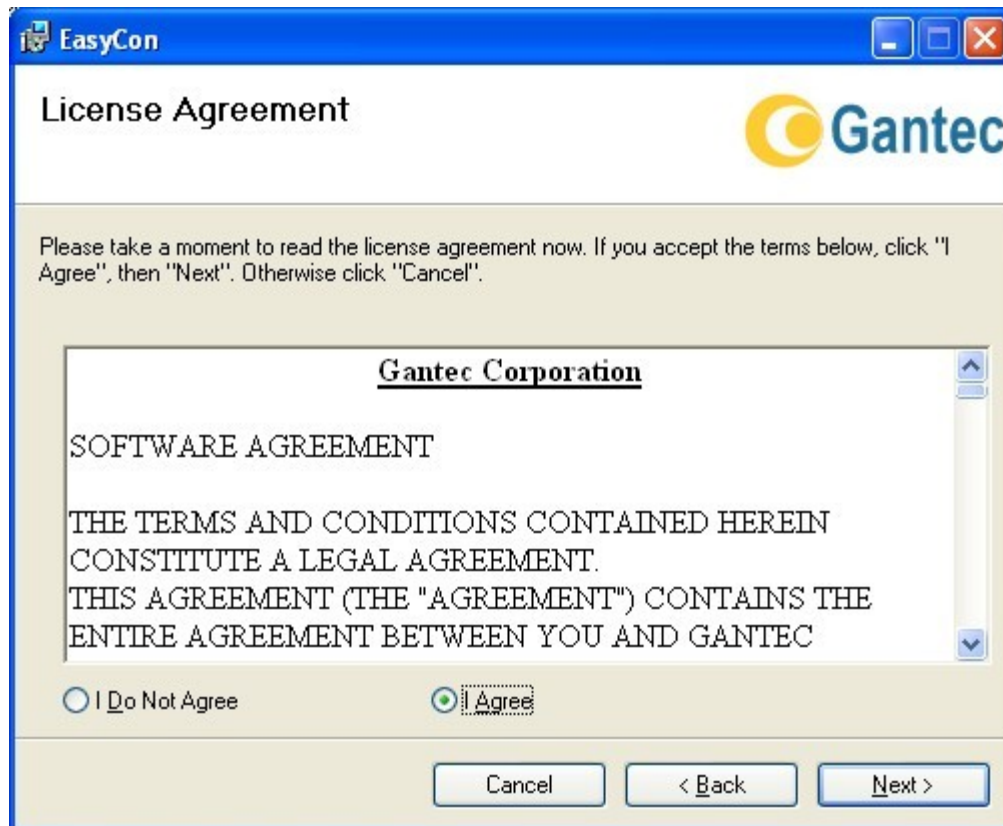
EasyCon

License Agreement

Gantec

Please take a moment to read the license agreement now. If you accept the terms below, click "I Agree", then "Next". Otherwise click "Cancel".

Gantec Corporation

SOFTWARE AGREEMENT

THE TERMS AND CONDITIONS CONTAINED HEREIN CONSTITUTE A LEGAL AGREEMENT.
THIS AGREEMENT (THE "AGREEMENT") CONTAINS THE ENTIRE AGREEMENT BETWEEN YOU AND GANTEC

I Do Not Agree

I Agree

Cancel

< Back

Next >